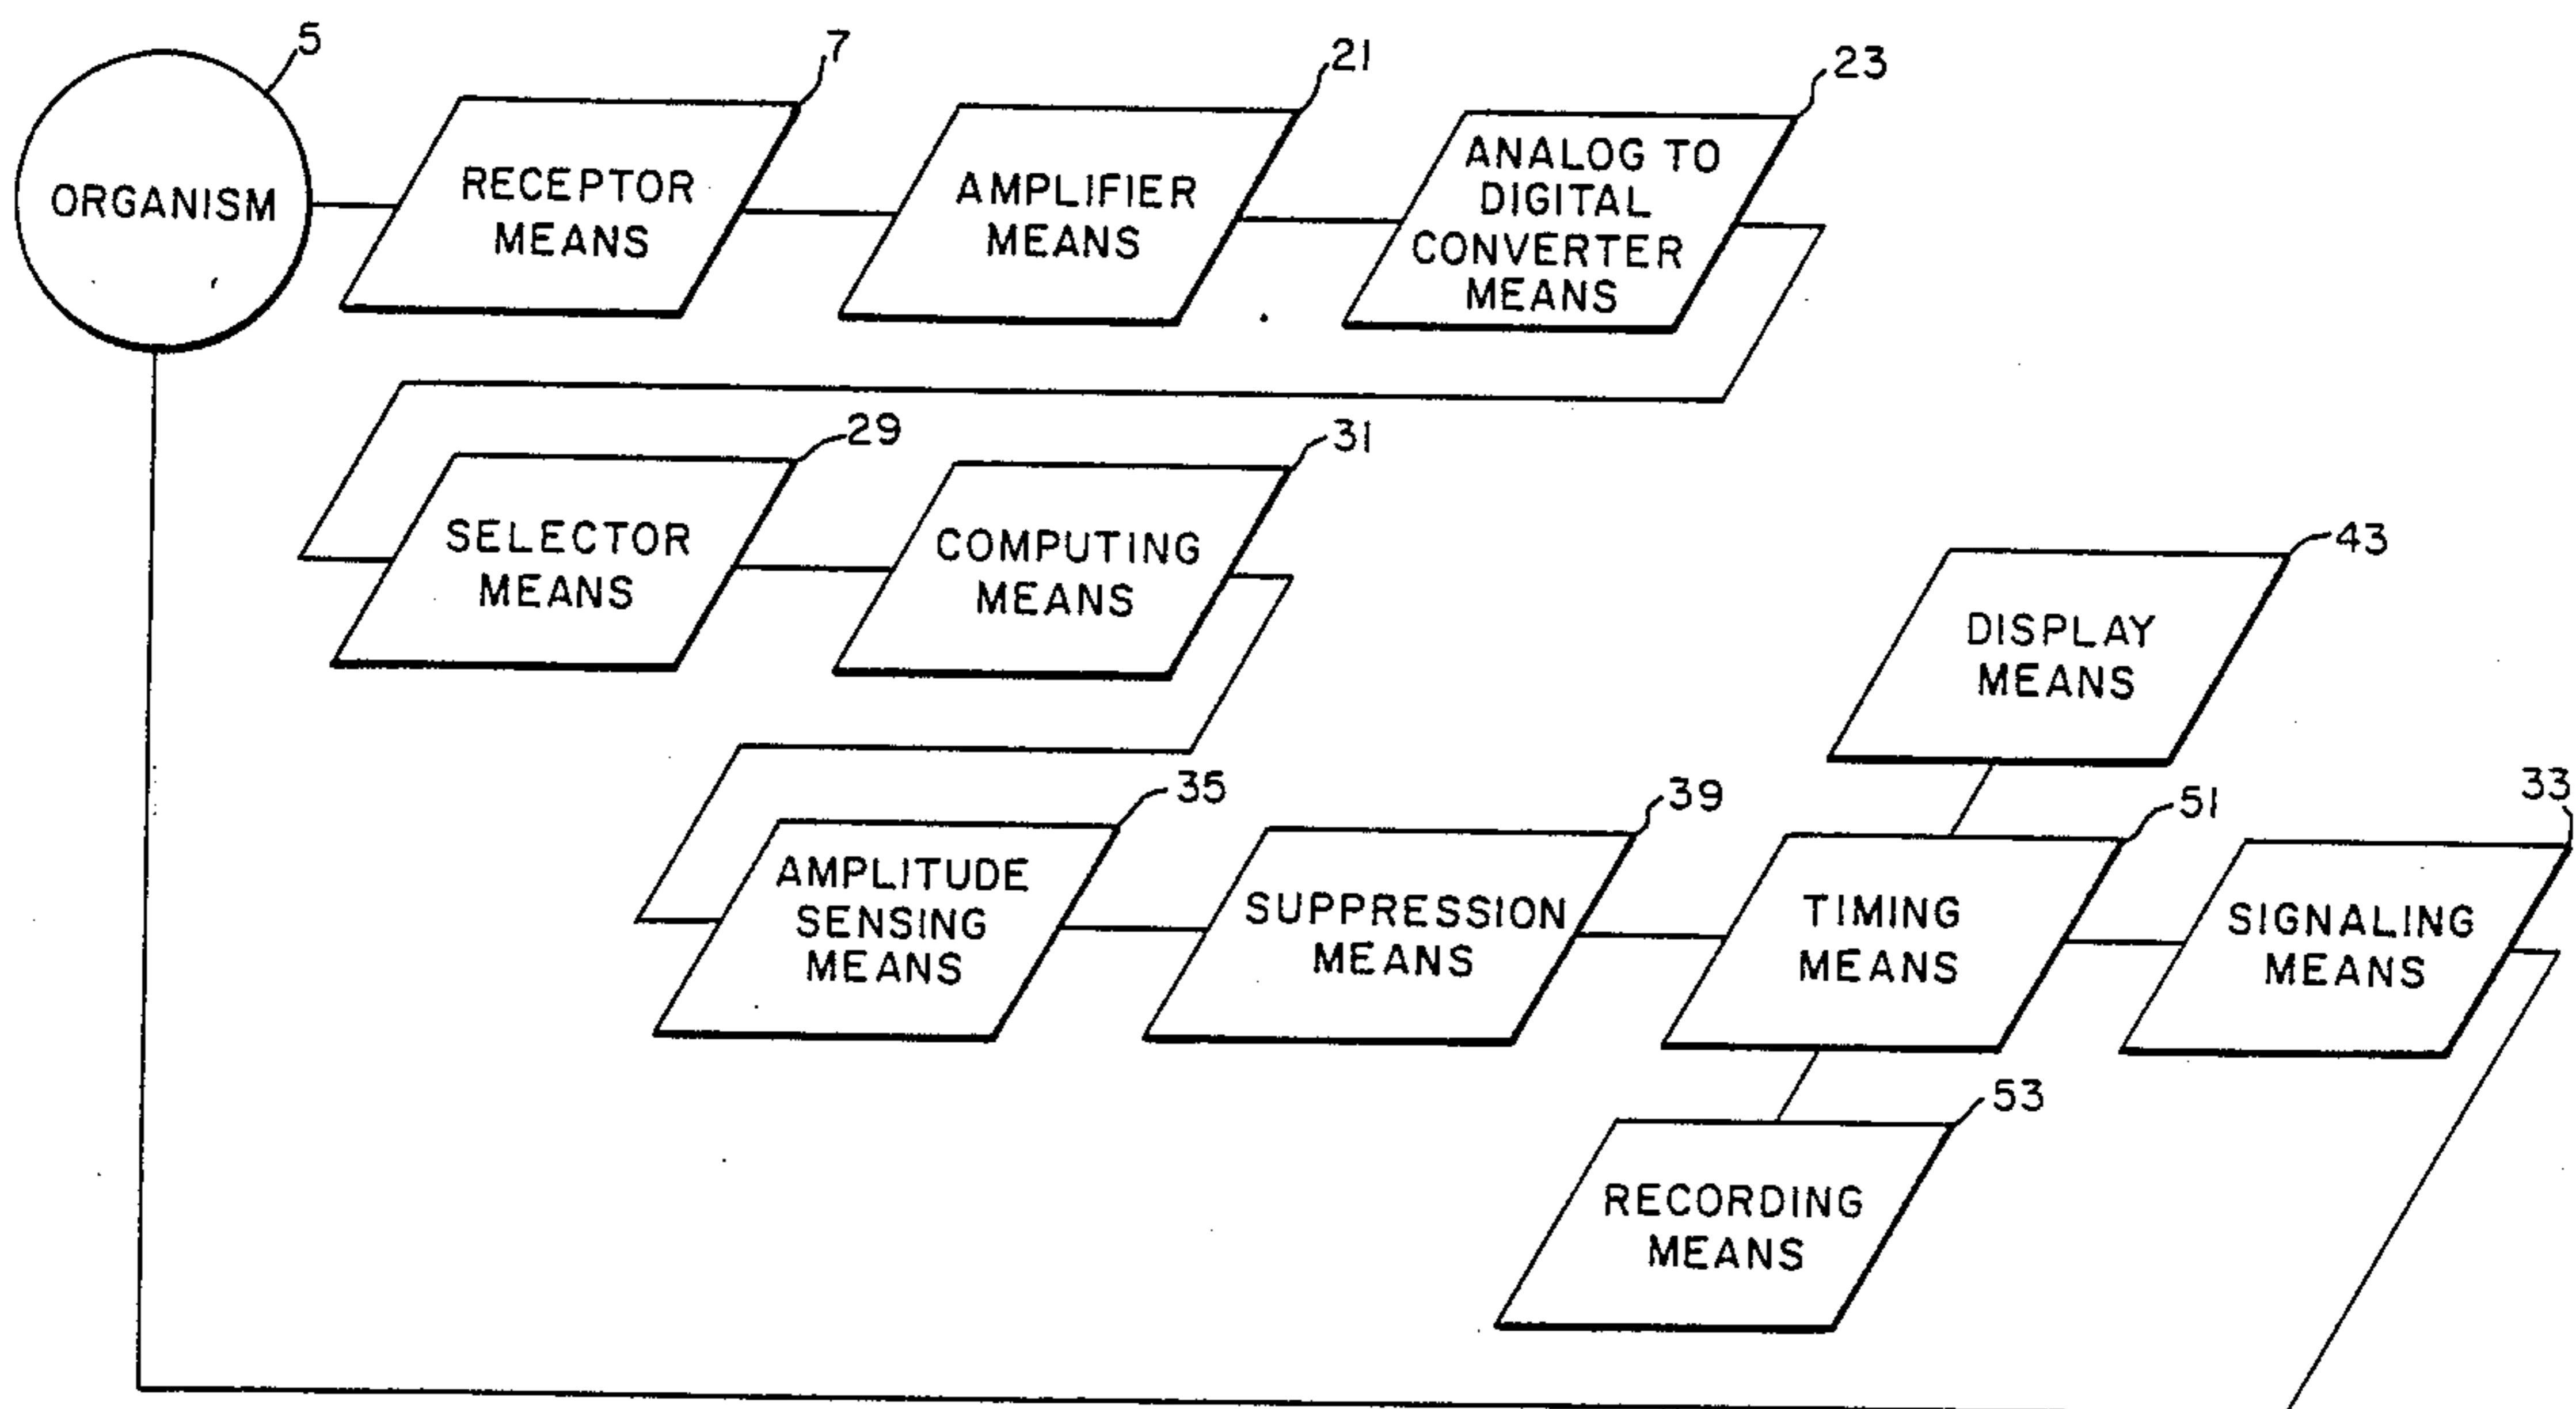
5
ORGANISM
7
RECEPTOR MEANS
21
AMPLIFIER MEANS
23
ANALOG TO DIGITAL CONVERTER MEANS
29
SELECTOR MEANS
31
COMPUTING MEANS
43
DISPLAY MEANS
35
AMPLITUDE SENSING MEANS
39
SUPPRESSION MEANS
51
TIMING MEANS
33
SIGNALING MEANS
53
RECORDING MEANS